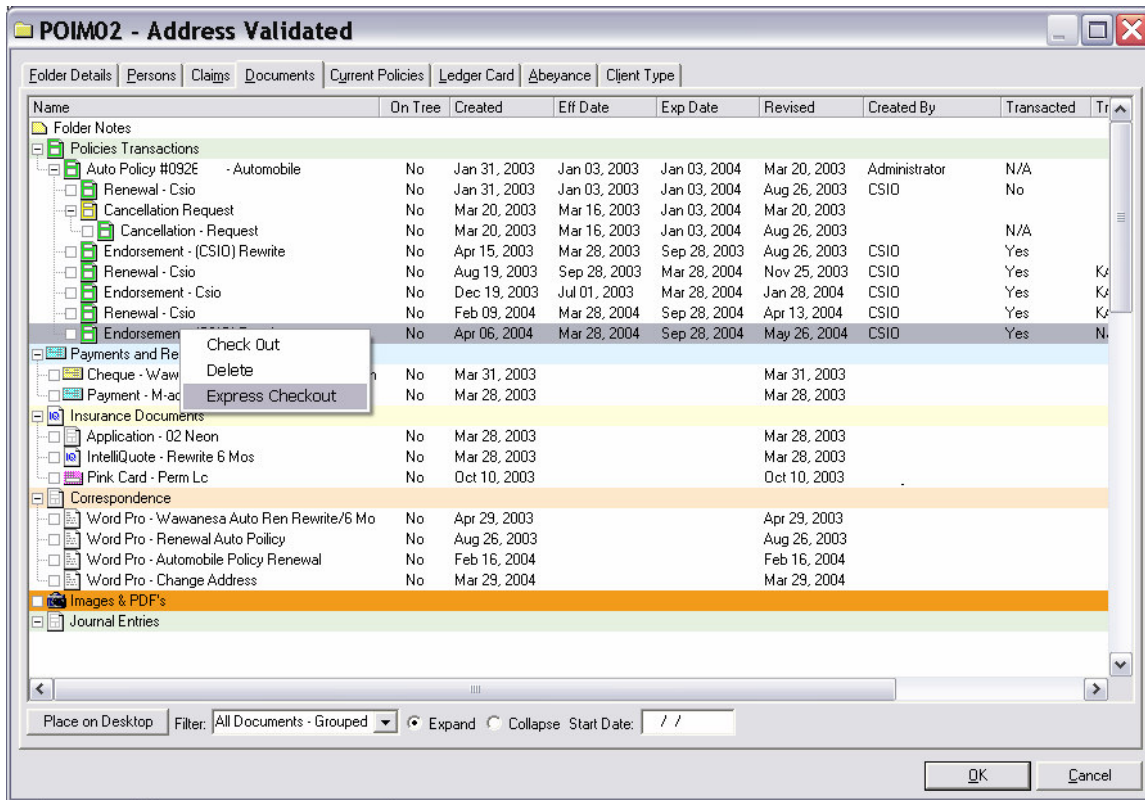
POIM02 - Address Validated

Folder Details | Persons | Claims | Documents | Current Policies | Ledger Card | Abeyance | Client Type

| Name | On Tree | Created | Eff Date | Exp Date | Revised | Created By | Transacted | Tr |
|---|---|---|---|---|---|---|---|---|
| Folder Notes | | | | | | | | |
| Policies Transactions | | | | | | | | |
| Auto Policy #092E - Automobile | No | Jan 31, 2003 | Jan 03, 2003 | Jan 03, 2004 | Mar 20, 2003 | Administrator | N/A | |
| Renewal - Csio | No | Jan 31, 2003 | Jan 03, 2003 | Jan 03, 2004 | Aug 26, 2003 | CSIO | No | |
| Cancellation Request | No | Mar 20, 2003 | Mar 16, 2003 | Jan 03, 2004 | Mar 20, 2003 | | | |
| Cancellation - Request | No | Mar 20, 2003 | Mar 16, 2003 | Jan 03, 2004 | Aug 26, 2003 | | N/A | |
| Endorsement - (CSIO) Rewrite | No | Apr 15, 2003 | Mar 28, 2003 | Sep 28, 2003 | Aug 26, 2003 | CSIO | Yes | |
| Renewal - Csio | No | Aug 19, 2003 | Sep 28, 2003 | Mar 28, 2004 | Nov 25, 2003 | CSIO | Yes | K/ |
| Endorsement - Csio | No | Dec 19, 2003 | Jul 01, 2003 | Mar 28, 2004 | Jan 28, 2004 | CSIO | Yes | K/ |
| Renewal - Csio | No | Feb 09, 2004 | Mar 28, 2004 | Sep 28, 2004 | Apr 13, 2004 | CSIO | Yes | K/ |
| Endorsemen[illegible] | No | Apr 06, 2004 | Mar 28, 2004 | Sep 28, 2004 | May 26, 2004 | CSIO | Yes | N. |
| Payments and Re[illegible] | | | | | | | | |
| Cheque - Waw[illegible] | No | Mar 31, 2003 | | | Mar 31, 2003 | | | |
| Payment - M-ac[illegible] | No | Mar 28, 2003 | | | Mar 28, 2003 | | | |
| Insurance Documents | | | | | | | | |
| Application - 02 Neon | No | Mar 28, 2003 | | | Mar 28, 2003 | | | |
| IntelliQuote - Rewrite 6 Mos | No | Mar 28, 2003 | | | Mar 28, 2003 | | | |
| Pink Card - Perm Lc | No | Oct 10, 2003 | | | Oct 10, 2003 | | | |
| Correspondence | | | | | | | | |
| Word Pro - Wawanesa Auto Ren Rewrite/6 Mo | No | Apr 29, 2003 | | | Apr 29, 2003 | | | |
| Word Pro - Renewal Auto Poilicy | No | Aug 26, 2003 | | | Aug 26, 2003 | | | |
| Word Pro - Automobile Policy Renewal | No | Feb 16, 2004 | | | Feb 16, 2004 | | | |
| Word Pro - Change Address | No | Mar 29, 2004 | | | Mar 29, 2004 | | | |
| Images & PDF's | | | | | | | | |
| Journal Entries | | | | | | | | |

Check Out
Delete
Express Checkout

Place on Desktop   Filter: All Documents - Grouped   Expand   Collapse   Start Date: / /

OK   Cancel